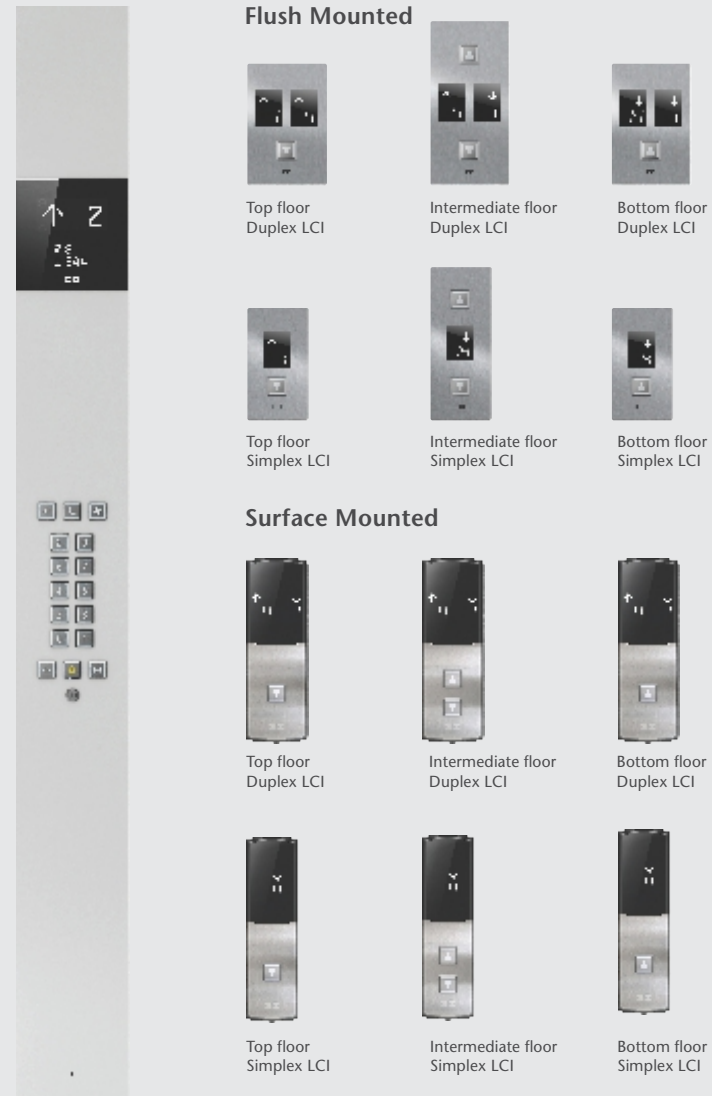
↑ 2

Flush Mounted

Top floor
Duplex LCI

Intermediate floor
Duplex LCI

Bottom floor
Duplex LCI

Top floor
Simplex LCI

Intermediate floor
Simplex LCI

Bottom floor
Simplex LCI

Surface Mounted

Top floor
Duplex LCI

Intermediate floor
Duplex LCI

Bottom floor
Duplex LCI

Top floor
Simplex LCI

Intermediate floor
Simplex LCI

Bottom floor
Simplex LCI